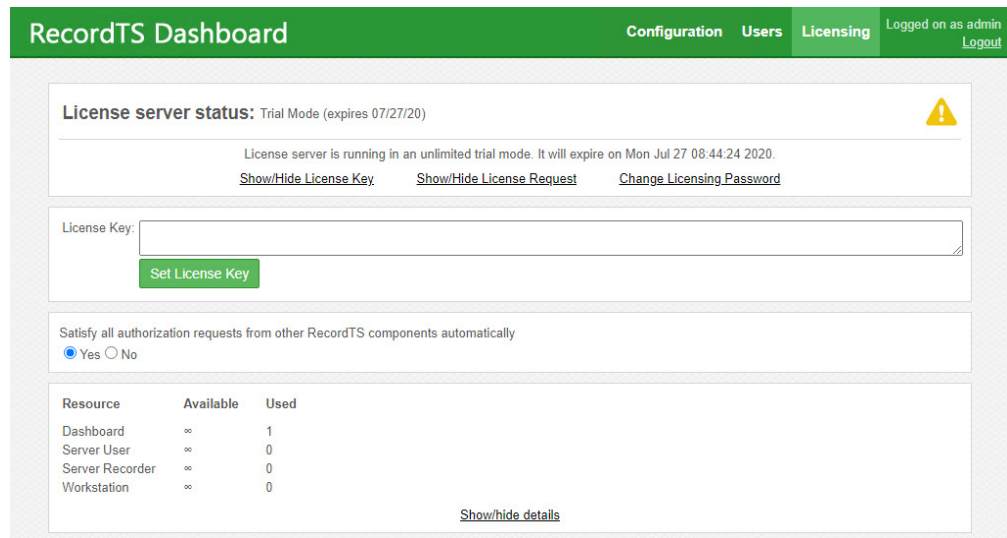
RecordTS Dashboard

Configuration Users Licensing

Logged on as admin
Logout

License server status: Trial Mode (expires 07/27/20)

License server is running in an unlimited trial mode. It will expire on Mon Jul 27 08:44:24 2020.

Show/Hide License Key Show/Hide License Request Change Licensing Password

License Key:

Set License Key

Satisfy all authorization requests from other RecordTS components automatically

Yes No

| Resource | Available | Used |
|---|---|---|
| Dashboard | $\infty$ | 1 |
| Server User | $\infty$ | 0 |
| Server Recorder | $\infty$ | 0 |
| Workstation | $\infty$ | 0 |

Show/hide details